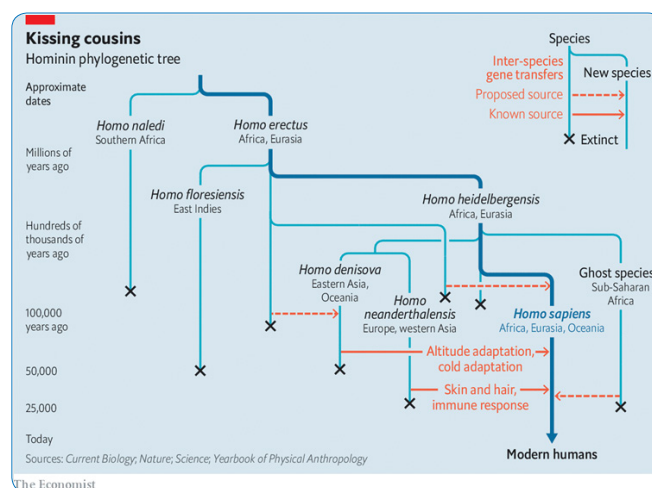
Kissing cousins
Hominin phylogenetic tree

Species
Inter-species gene transfers
New species
Proposed source
Known source
Extinct

Approximate dates

Millions of years ago

Hundreds of thousands of years ago

100,000 years ago

50,000

25,000

Today

Homo naledi
Southern Africa

Homo erectus
Africa, Eurasia

Homo floresiensis
East Indies

Homo heidelbergensis
Africa, Eurasia

Homo denisova
Eastern Asia, Oceania

Homo neanderthalensis
Europe, western Asia

Homo sapiens
Africa, Eurasia, Oceania

Ghost species
Sub-Saharan Africa

Altitude adaptation, cold adaptation

Skin and hair, immune response

Modern humans

Sources: Current Biology; Nature; Science; Yearbook of Physical Anthropology

The Economist